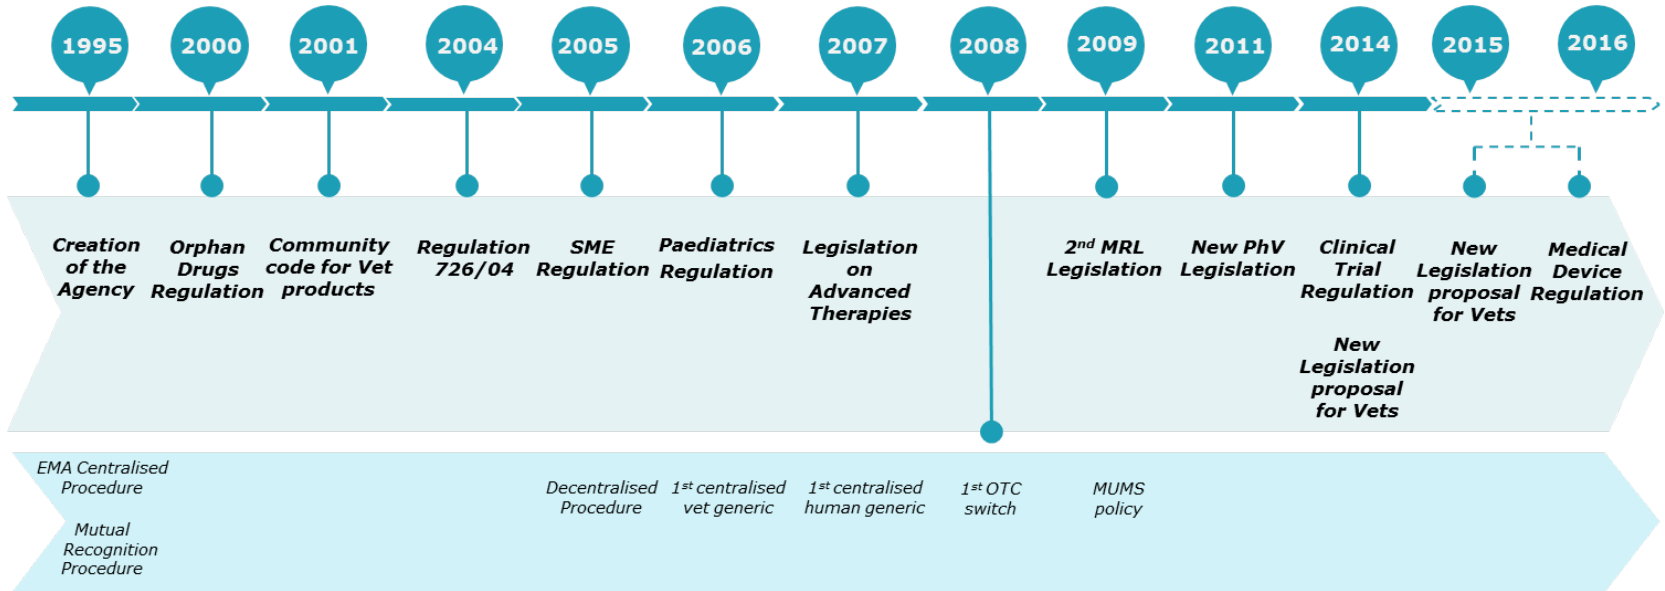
1995 2000 2001 2004 2005 2006 2007 2008 2009 2011 2014 2015 2016

Creation of the Agency

Orphan Drugs Regulation

Community code for Vet products

Regulation 726/04

SME Regulation

Paediatrics Regulation

Legislation on Advanced Therapies

2$^{nd}$ MRL Legislation

New PhV Legislation

Clinical Trial Regulation

New Legislation proposal for Vets

New Legislation proposal for Vets

Medical Device Regulation

EMA Centralised Procedure

Mutual Recognition Procedure

Decentralised Procedure

1$^{st}$ centralised vet generic

1$^{st}$ centralised human generic

1$^{st}$ OTC switch

MUMS policy